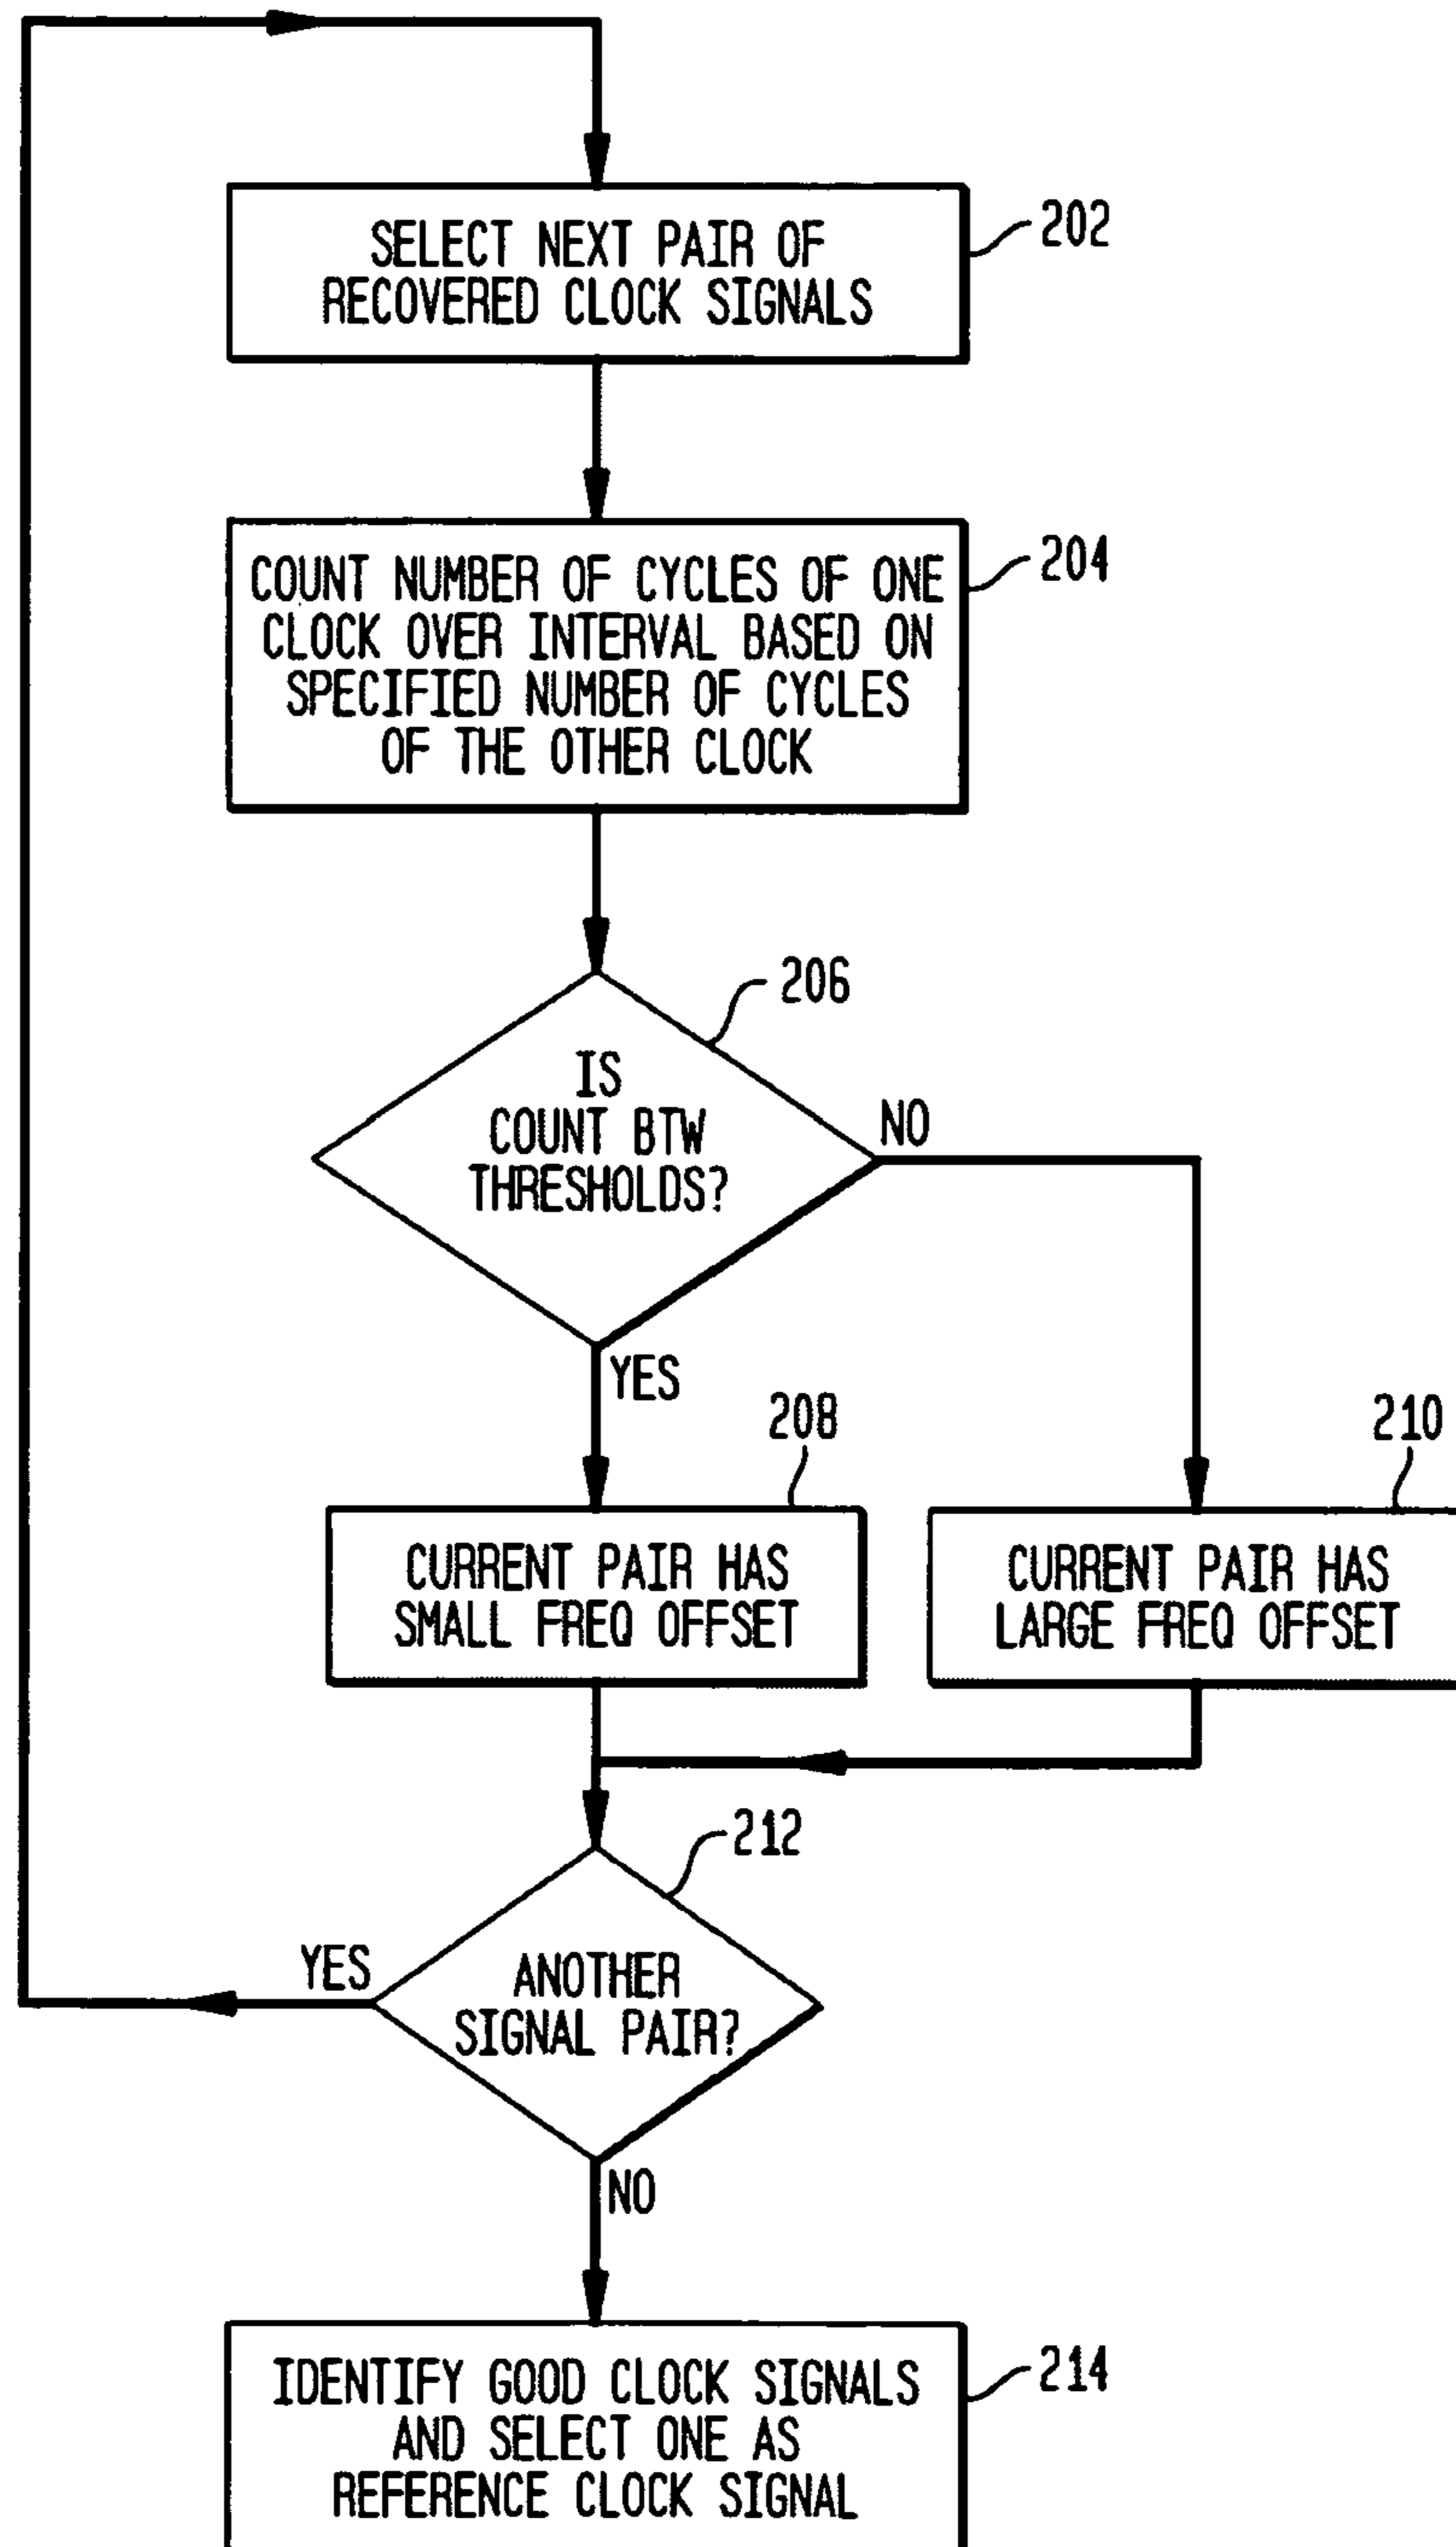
SELECT NEXT PAIR OF RECOVERED CLOCK SIGNALS

202

COUNT NUMBER OF CYCLES OF ONE CLOCK OVER INTERVAL BASED ON SPECIFIED NUMBER OF CYCLES OF THE OTHER CLOCK

204

206

IS COUNT BTW THRESHOLDS?

NO

YES

208

210

CURRENT PAIR HAS SMALL FREQ OFFSET

CURRENT PAIR HAS LARGE FREQ OFFSET

212

YES

ANOTHER SIGNAL PAIR?

NO

IDENTIFY GOOD CLOCK SIGNALS AND SELECT ONE AS REFERENCE CLOCK SIGNAL

214